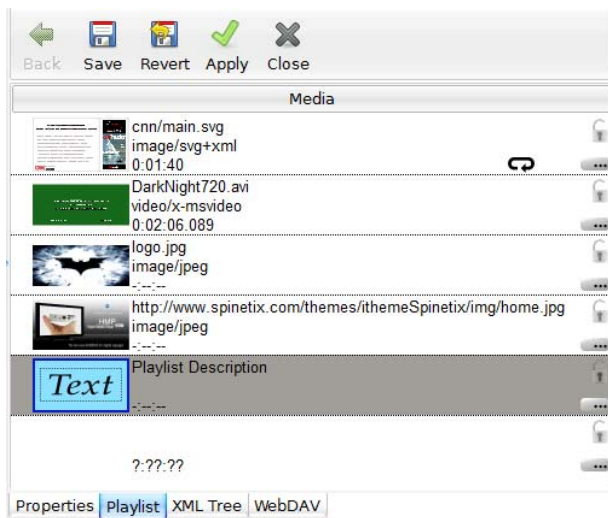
Back Save Revert Apply Close

Media

cnn/main.svg
image/svg+xml
0:01:40

DarkNight720.avi
video/x-msvideo
0:02:06.089

logo.jpg
image/jpeg
-:--:--

http://www.spinetix.com/themes/ithemeSpinetix/img/home.jpg
image/jpeg
-:--:--

Text
Playlist Description
-:--:--

?:??:??

Properties Playlist XML Tree WebDAV